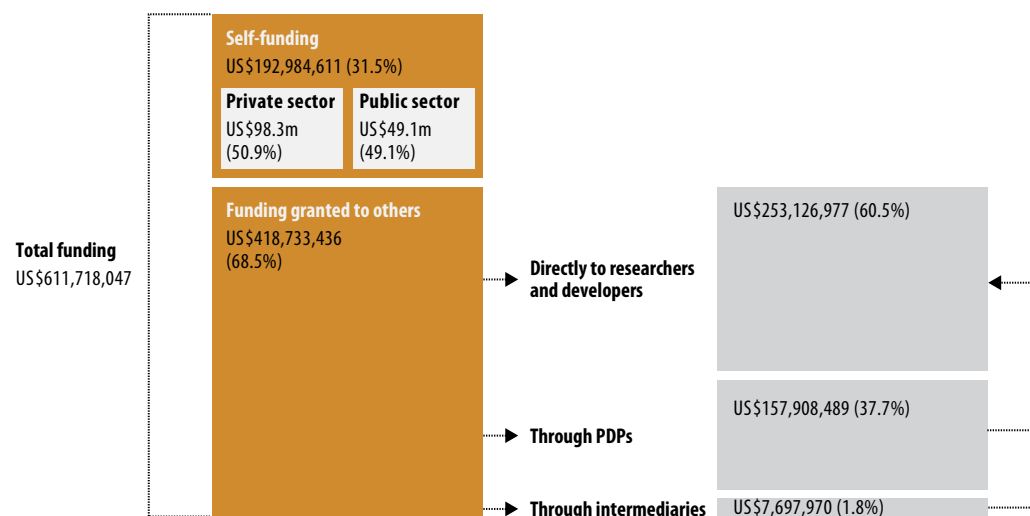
Self-funding
US$192,984,611 (31.5%)

Private sector
US$98.3m (50.9%)

Public sector
US$49.1m (49.1%)

Funding granted to others
US$418,733,436 (68.5%)

Total funding
US$611,718,047

Directly to researchers and developers

US$253,126,977 (60.5%)

Through PDPs

US$157,908,489 (37.7%)

Through intermediaries

US$7,697,970 (1.8%)